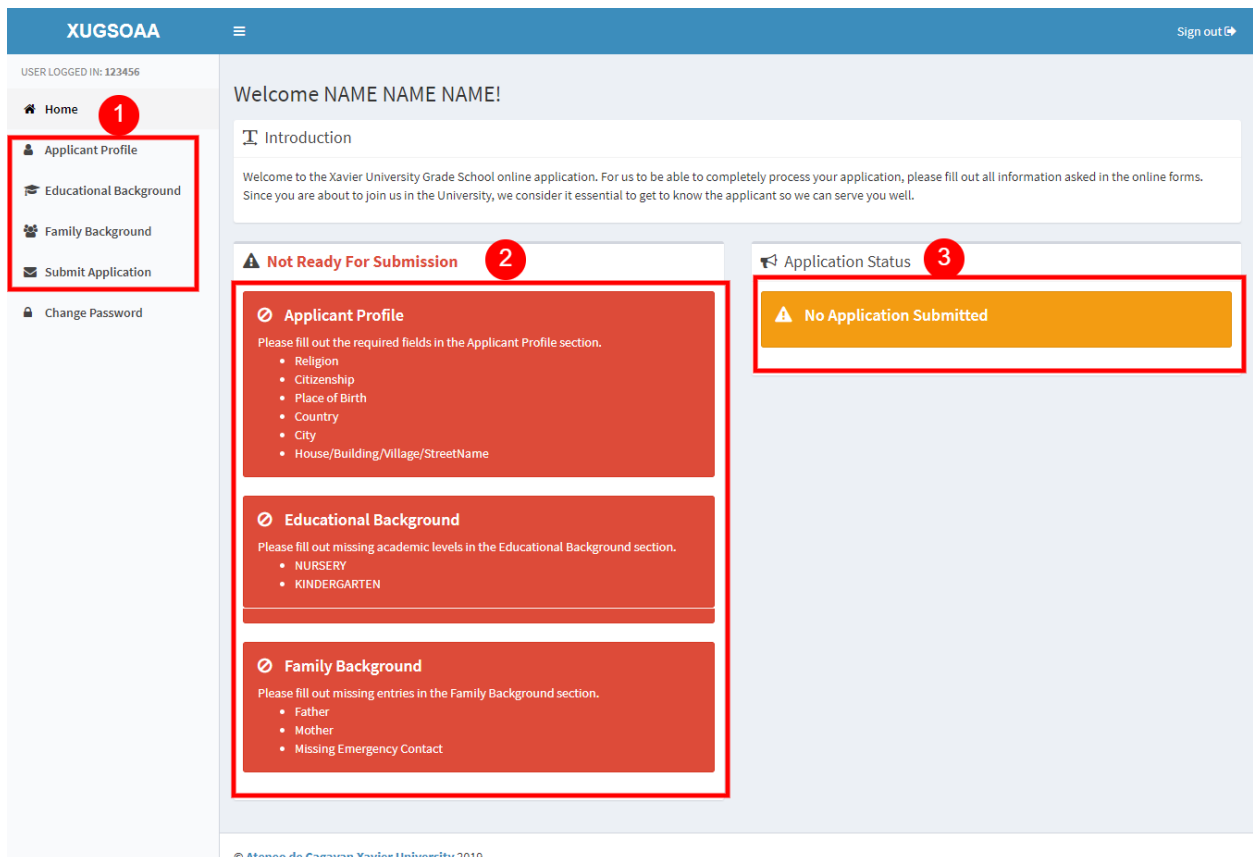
XUGSOAA

Sign out

USER LOGGED IN: 123456

Home

1

Applicant Profile

Educational Background

Family Background

Submit Application

Change Password

Welcome NAME NAME NAME!

Introduction

Welcome to the Xavier University Grade School online application. For us to be able to completely process your application, please fill out all information asked in the online forms. Since you are about to join us in the University, we consider it essential to get to know the applicant so we can serve you well.

Not Ready For Submission

2

Applicant Profile

Please fill out the required fields in the Applicant Profile section.

- Religion
- Citizenship
- Place of Birth
- Country
- City
- House/Building/Village/StreetName

Educational Background

Please fill out missing academic levels in the Educational Background section.

- NURSERY
- KINDERGARTEN

Family Background

Please fill out missing entries in the Family Background section.

- Father
- Mother
- Missing Emergency Contact

Application Status

3

No Application Submitted

© Ateneo de Cagayan Xavier University 2019